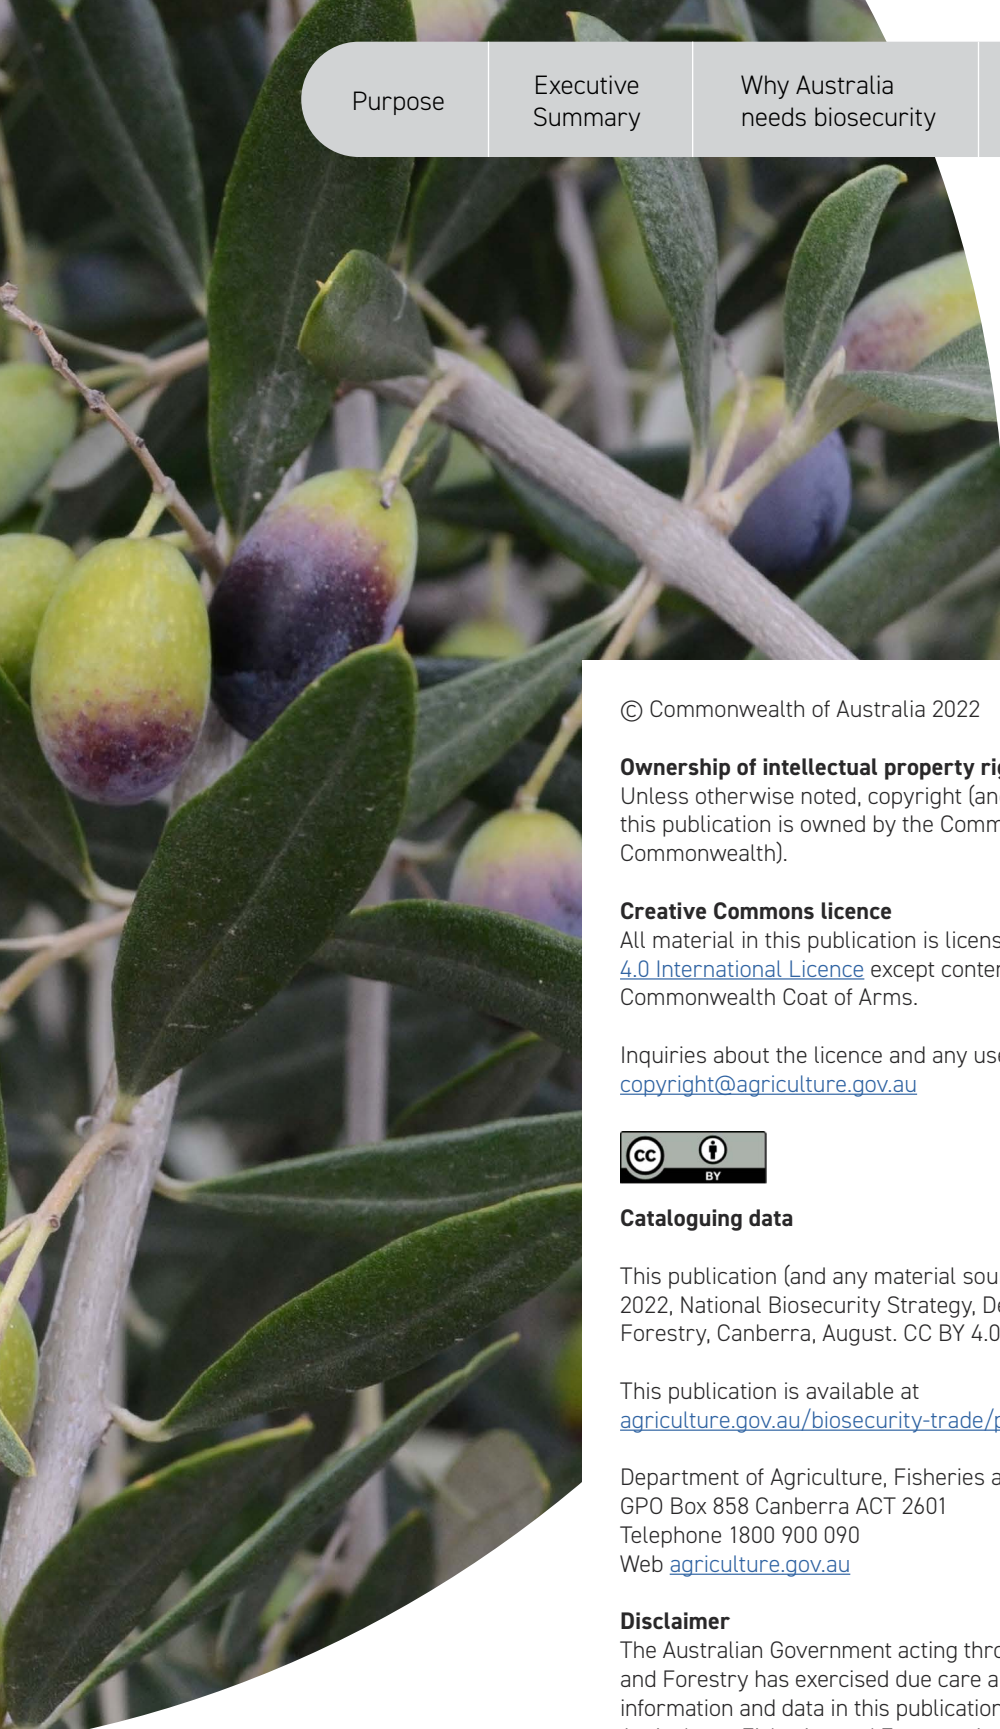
Purpose

Executive Summary

Why Australia needs biosecurity

© Commonwealth of Australia 2022

**Ownership of intellectual property ri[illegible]**
Unless otherwise noted, copyright (an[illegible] this publication is owned by the Comm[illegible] Commonwealth).

**Creative Commons licence**
All material in this publication is licens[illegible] 4.0 International Licence except conte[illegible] Commonwealth Coat of Arms.

Inquiries about the licence and any us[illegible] copyright@agriculture.gov.au

cc BY

**Cataloguing data**

This publication (and any material sou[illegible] 2022, National Biosecurity Strategy, D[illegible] Forestry, Canberra, August. CC BY 4.0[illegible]

This publication is available at agriculture.gov.au/biosecurity-trade/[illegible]

Department of Agriculture, Fisheries a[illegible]
GPO Box 858 Canberra ACT 2601
Telephone 1800 900 090
Web agriculture.gov.au

**Disclaimer**
The Australian Government acting thr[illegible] and Forestry has exercised due care a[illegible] information and data in this publicatio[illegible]